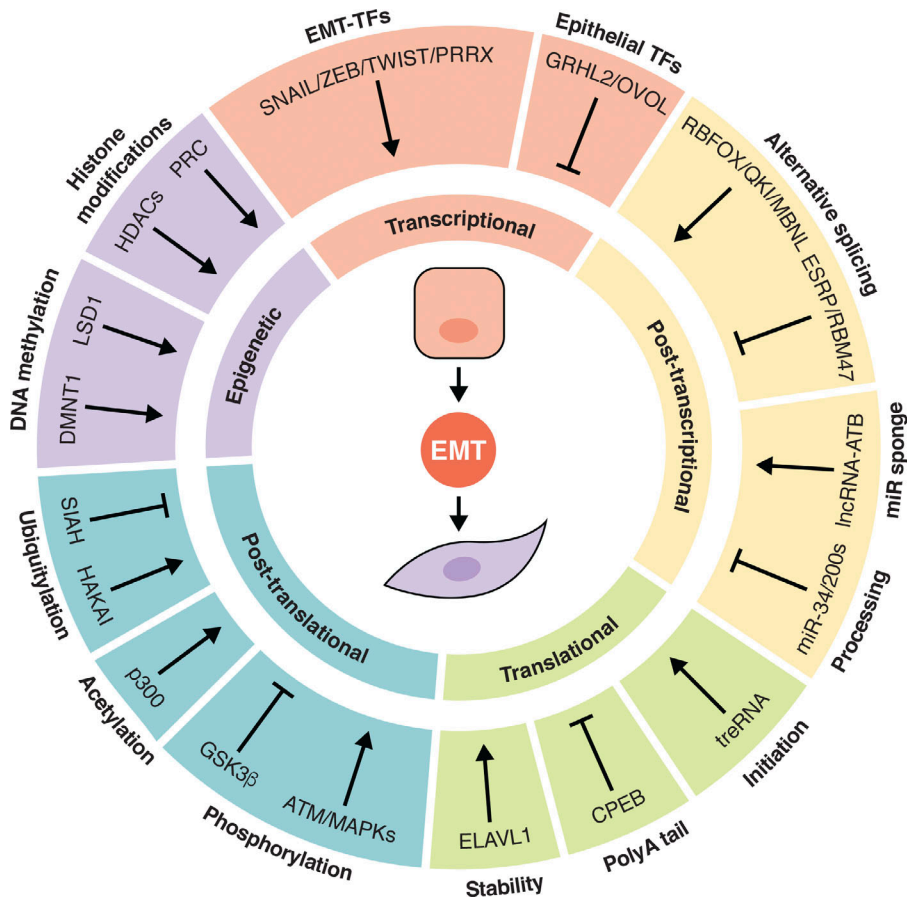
EMT-TFs

SNAIL/ZEB/TWIST/PRRX

Epithelial TFs

GRHL2/OVOL

Alternative splicing

RBFOX/QKI/MBNL ESRP/RBM47

miR sponge

lncRNA-ATB

Processing

miR-34/200s

Initiation

treRNA

PolyA tail

CPEB

Stability

ELAVL1

Phosphorylation

GSK3β

ATM/MAPKs

Acetylation

p300

Ubiquitylation

SIAH

HAKAI

DNA methylation

DMNT1

LSD1

Histone modifications

HDACs

PRC

Transcriptional

Post-transcriptional

Translational

Post-translational

Epigenetic

EMT